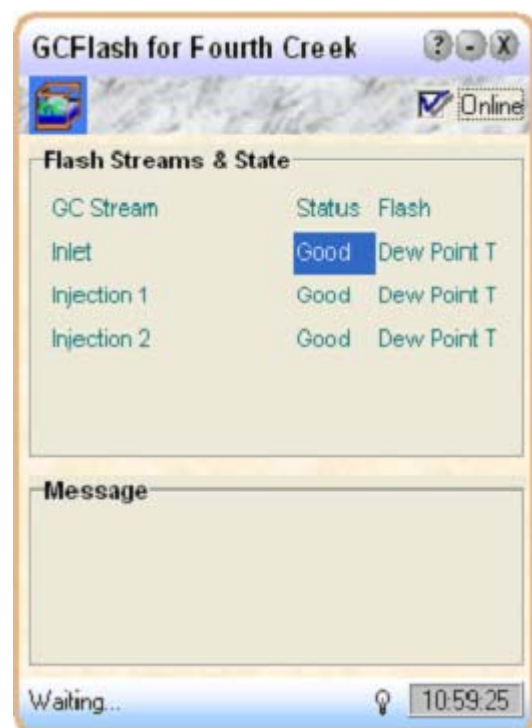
GCFlash for Fourth Creek

? - X

Online

Flash Streams & State

| GC Stream | Status | Flash |
|---|---|---|
| Inlet | Good | Dew Point T |
| Injection 1 | Good | Dew Point T |
| Injection 2 | Good | Dew Point T |

Message

Waiting...

10:59:25